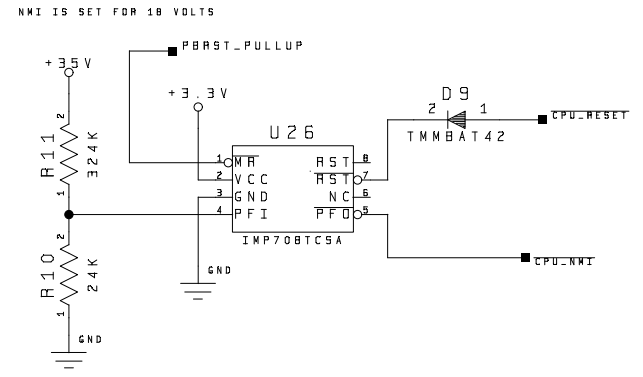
NMI IS SET FOR 18 VOLTS

PBRST_PULLUP

+35V

+3.3V

D9

2 1

CPU_RESET

TMMBAT42

U26

R11

324K

2

1

1 MR

2 VCC

3 GND

4 PFI

RST 8

RST 7

NC 6

PFO 5

IMP708TCSA

GND

CPU_NMI

R10

24K

2

1

GND